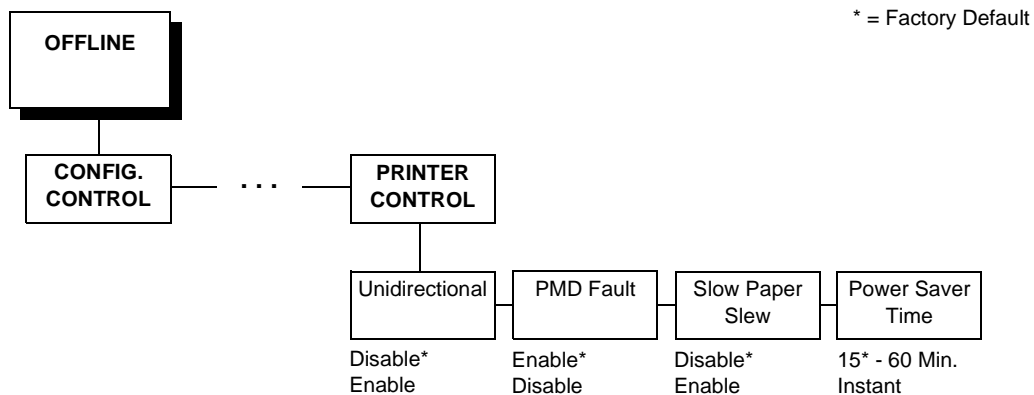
* = Factory Default

OFFLINE

CONFIG. CONTROL

. . .

PRINTER CONTROL

Unidirectional

Disable*
Enable

PMD Fault

Enable*
Disable

Slow Paper Slew

Disable*
Enable

Power Saver Time

15* - 60 Min.
Instant